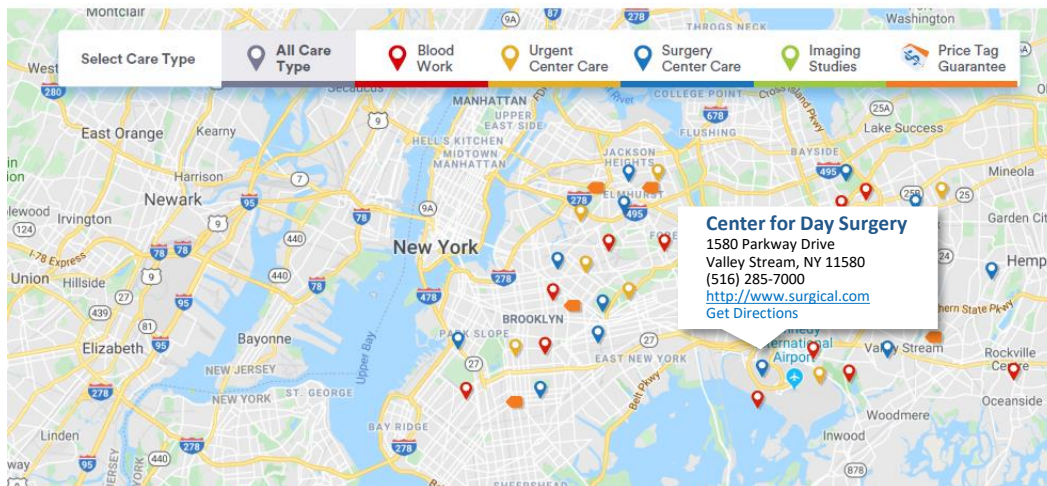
Select Care Type
All Care Type
Blood Work
Urgent Center Care
Surgery Center Care
Imaging Studies
Price Tag Guarantee

Center for Day Surgery
1580 Parkway Drive
Valley Stream, NY 11580
(516) 285-7000
http://www.surgical.com
Get Directions

Montclair
West
East Orange
Kearny
Harrison
Newark
Irvington
Union
Hillside
Elizabeth
Bayonne
NEW JERSEY
NEW YORK
ST. GEORGE
Linden
Secaucus
MANHATTAN
UPPER EAST SIDE
HELL'S KITCHEN
MIDTOWN MANHATTAN
New York
PARK SLOPE
BROOKLYN
BAY RIDGE
EAST NEW YORK
Upper Bay
Belt Pkwy
JACKSON HEIGHTS
ELMHURST
FLUSHING
COLLEGE POINT
THROGS NECK
Cross Island Pkwy
BAYSIDE
Lake Success
Mineola
Garden City
Hemp
Southern State Pkwy
Valley Stream
Rockville Centre
Oceanside
Woodmere
Inwood
Kennedy International Airport
Washington
I-78 Express
SHEEPSHEAD
278
9A
280
95
1
9
7
440
78
124
27
439
81
478
495
678
25A
25B
878